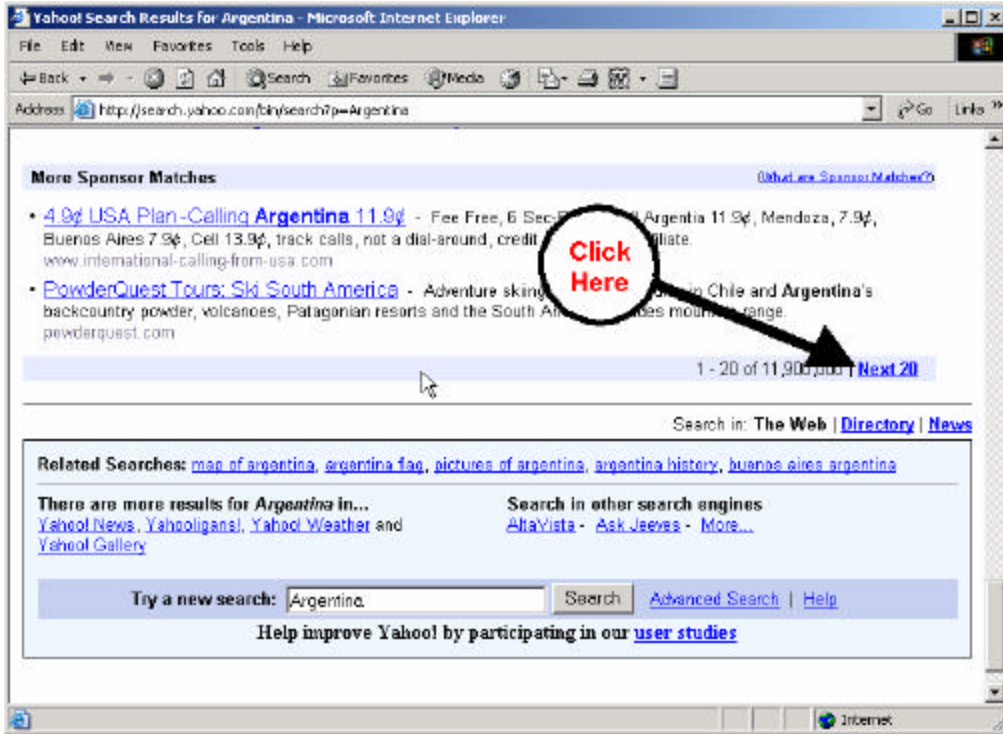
Yahoo! Search Results for Argentina - Microsoft Internet Explorer

File Edit View Favorites Tools Help

Back Search Favorites Media

Address http://search.yahoo.com/bin/search?p=Argentina Go Links

More Sponsor Matches

(What are Sponsor Matches?)

• 4.9¢ USA Plan -Calling Argentina 11.9¢ - Fee Free, 6 Sec-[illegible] Argentia 11.9¢, Mendoza, 7.9¢, Buenos Aires 7.9¢, Cell 13.9¢, track calls, not a dial-around, credit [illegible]filiate.
www.international-calling-from-usa.com

• PowderQuest Tours: Ski South America - Adventure skiing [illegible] in Chile and Argentina's backcountry powder, volcanoes, Patagonian resorts and the South A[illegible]des mountain range.
powderquest.com

Click Here

1 - 20 of 11,90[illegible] | Next 20

Search in: The Web | Directory | News

Related Searches: map of argentina, argentina flag, pictures of argentina, argentina history, buenos aires argentina

There are more results for Argentina in...
Yahoo! News, Yahooligans!, Yahoo! Weather and Yahoo! Gallery

Search in other search engines
AltaVista - Ask Jeeves - More...

Try a new search: Argentina Search Advanced Search | Help

Help improve Yahoo! by participating in our user studies

Internet